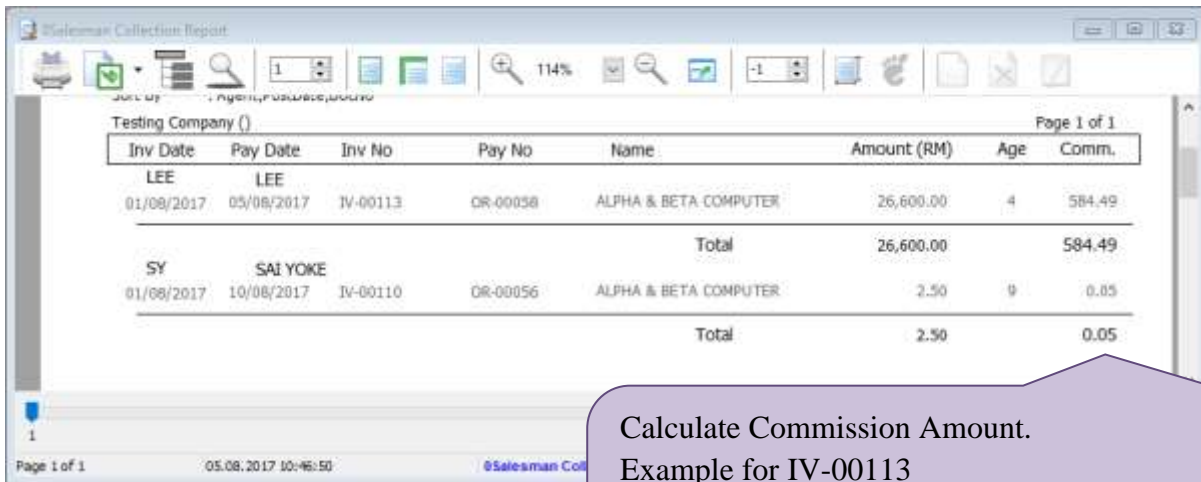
0Salesman Collection Report

1 114% -1

Sort By : Agent,PostDate,DocNo

Testing Company () Page 1 of 1

| Inv Date | Pay Date | Inv No | Pay No | Name | Amount (RM) | Age | Comm. |
|---|---|---|---|---|---|---|---|
| LEE | LEE | | | | | | |
| 01/08/2017 | 05/08/2017 | IV-00113 | OR-00058 | ALPHA & BETA COMPUTER | 26,600.00 | 4 | 584.49 |
| | | | | Total | 26,600.00 | | 584.49 |
| SY | SAI YOKE | | | | | | |
| 01/08/2017 | 10/08/2017 | IV-00110 | OR-00056 | ALPHA & BETA COMPUTER | 2.50 | 9 | 0.05 |
| | | | | Total | 2.50 | | 0.05 |

1

Page 1 of 1 05.08.2017 10:46:50 0Salesman Coll

Calculate Commission Amount.
Example for IV-00113